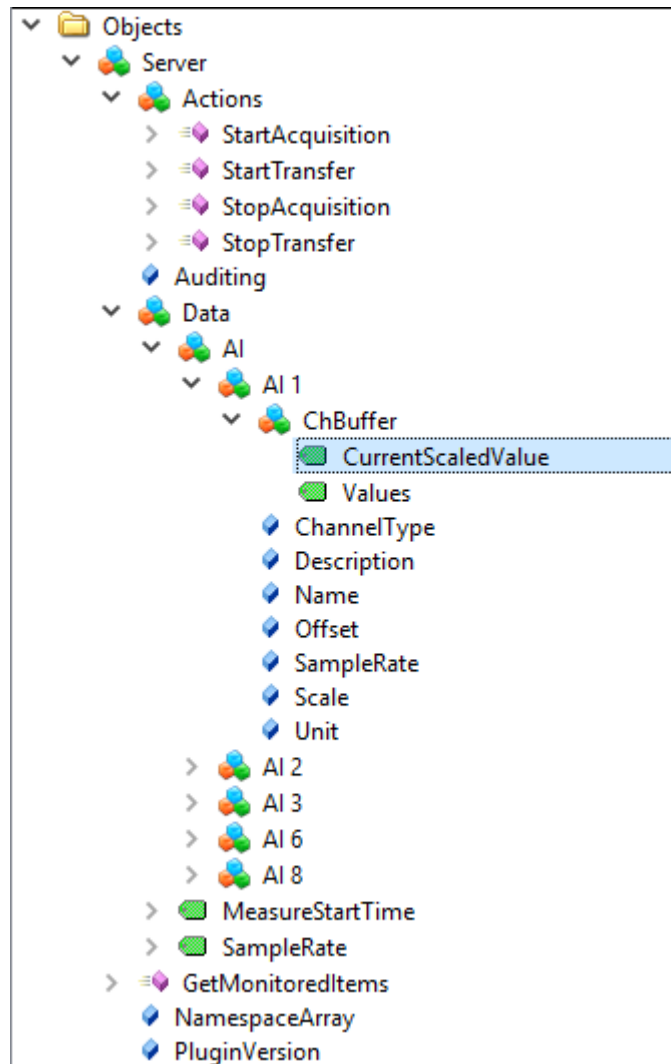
Objects
Server
Actions
StartAcquisition
StartTransfer
StopAcquisition
StopTransfer
Auditing
Data
AI
AI 1
ChBuffer
CurrentScaledValue
Values
ChannelType
Description
Name
Offset
SampleRate
Scale
Unit
AI 2
AI 3
AI 6
AI 8
MeasureStartTime
SampleRate
GetMonitoredItems
NamespaceArray
PluginVersion